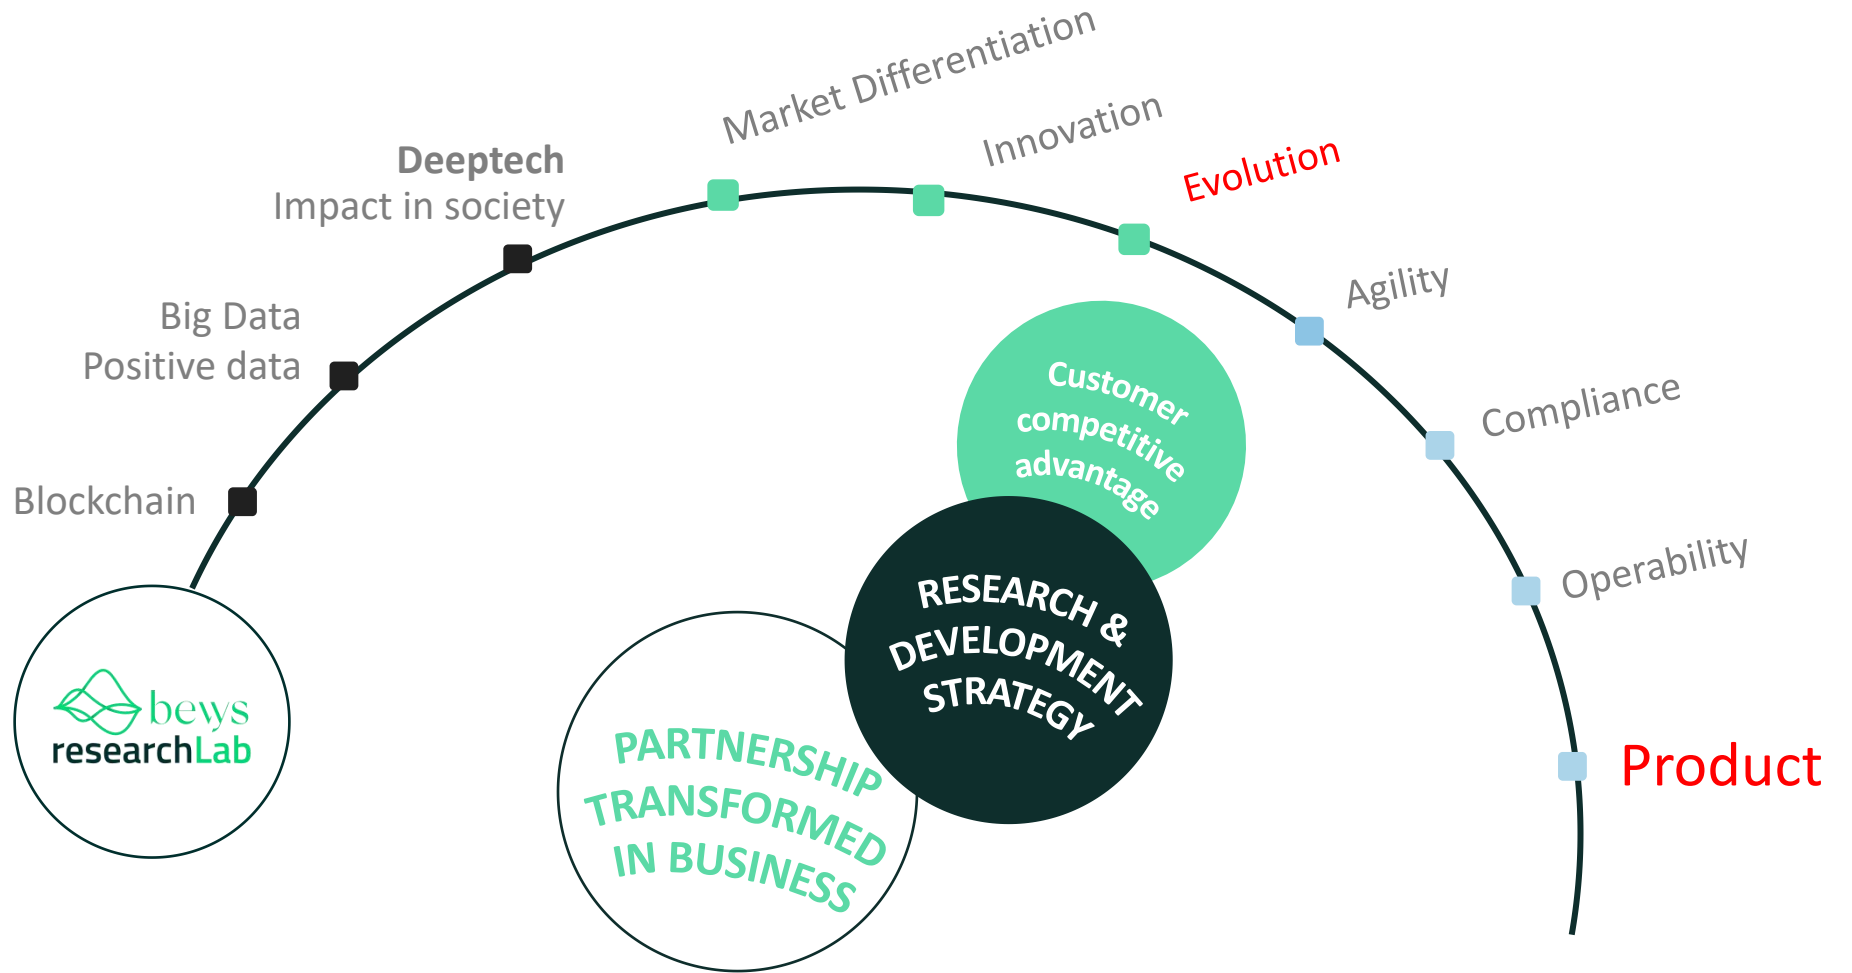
Market Differentiation

Innovation

Evolution

Deeptech
Impact in society

Big Data
Positive data

Blockchain

Agility

Compliance

Operability

Product

Customer competitive advantage

RESEARCH & DEVELOPMENT STRATEGY

PARTNERSHIP TRANSFORMED IN BUSINESS

bews
researchLab